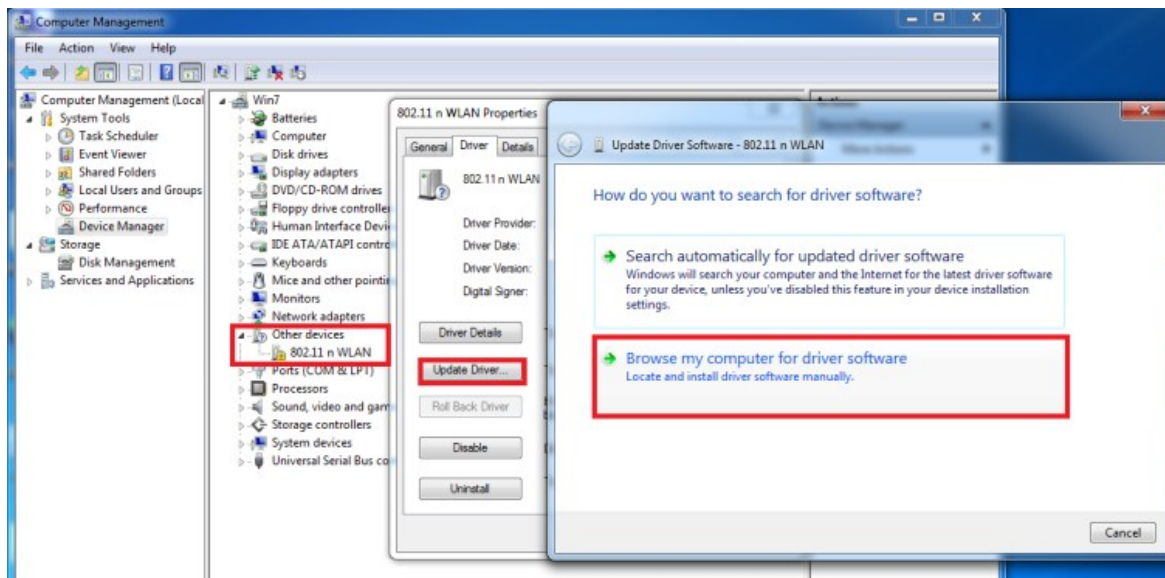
Computer Management

File Action View Help

Computer Management (Local
System Tools
Task Scheduler
Event Viewer
Shared Folders
Local Users and Groups
Performance
Device Manager
Storage
Disk Management
Services and Applications

Win7
Batteries
Computer
Disk drives
Display adapters
DVD/CD-ROM drives
Floppy drive controlle
Human Interface Devi
IDE ATA/ATAPI contro
Keyboards
Mice and other pointi
Monitors
Network adapters
Other devices
802.11 n WLAN
Ports (COM & LPT)
Processors
Sound, video and gam
Storage controllers
System devices
Universal Serial Bus co

802.11 n WLAN Properties

General Driver Details

802.11 n WLAN

Driver Provider:
Driver Date:
Driver Version:
Digital Signer:

Driver Details
Update Driver...
Roll Back Driver
Disable
Uninstall

Update Driver Software - 802.11 n WLAN

How do you want to search for driver software?

Search automatically for updated driver software
Windows will search your computer and the Internet for the latest driver software for your device, unless you've disabled this feature in your device installation settings.

Browse my computer for driver software
Locate and install driver software manually.

Cancel